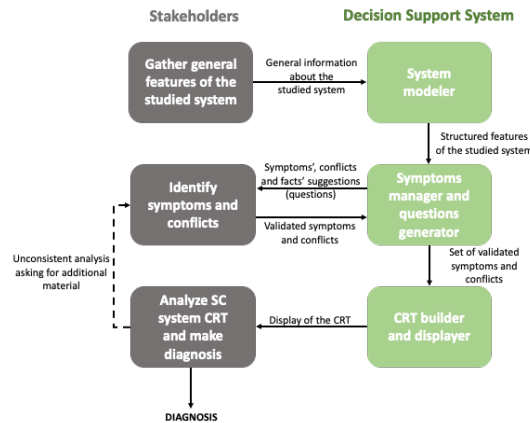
Stakeholders

Decision Support System

Gather general features of the studied system

General information about the studied system

System modeler

Structured features of the studied system

Identify symptoms and conflicts

Symptoms', conflicts and facts' suggestions (questions)

Validated symptoms and conflicts

Symptoms manager and questions generator

Set of validated symptoms and conflicts

Unconsistent analysis asking for additional material

Analyze SC system CRT and make diagnosis

Display of the CRT

CRT builder and displayer

DIAGNOSIS